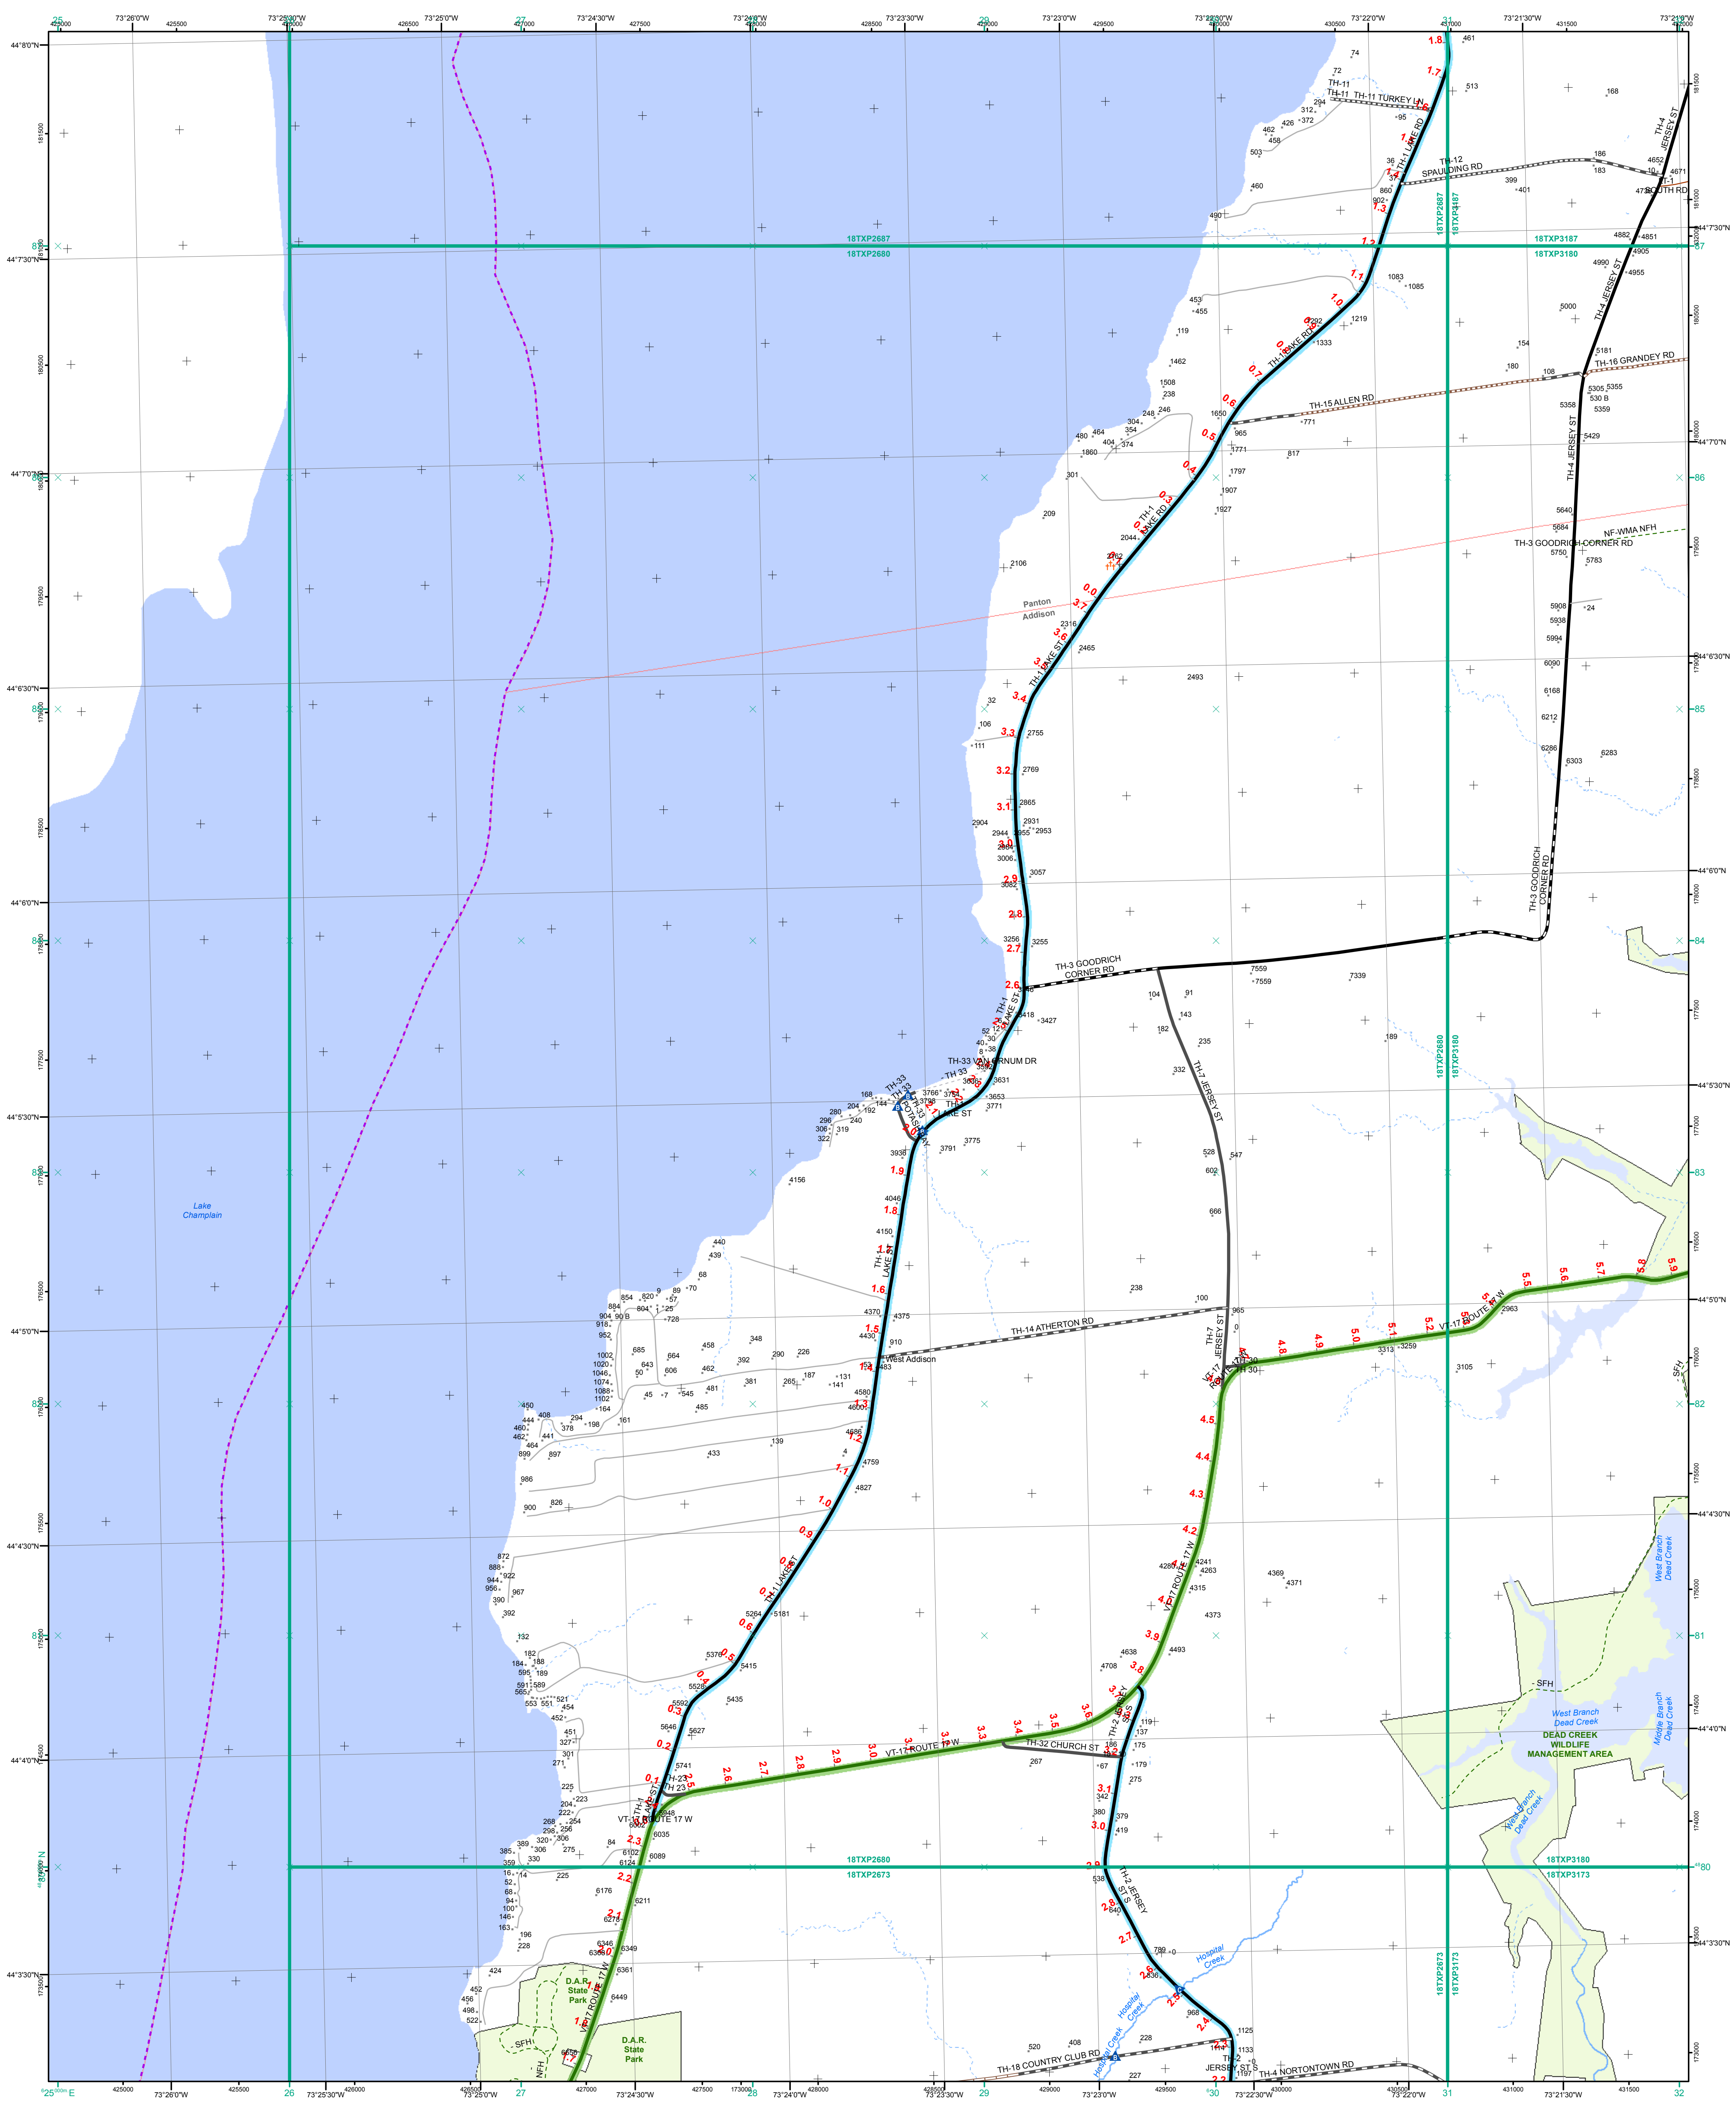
73°26'0"W 73°25'30"W 73°25'0"W 73°24'30"W 73°24'0"W 73°23'30"W 73°23'0"W 73°22'30"W 73°22'0"W 73°21'30"W 73°21'0"W

44°8'0"N
44°7'30"N
44°7'0"N
44°6'30"N
44°6'0"N
44°5'30"N
44°5'0"N
44°4'30"N
44°4'0"N
44°3'30"N

18TXP2687
18TXP2680
18TXP3187
18TXP3180
18TXP2673
18TXP3173

Lake Champlain

Panton
Addison

TH-11
TH-11 TURKEY LN
TH-1 LAKE RD
TH-12 SPAULDING RD
TH-4 JERSEY ST
TH-4 SOUTH RD
TH-16 GRANDEY RD
TH-15 ALLEN RD
TH-1 LAKE RD
NF-WMA NFH
TH-3 GOODRICH CORNER RD
TH-1 LAKE ST
TH-3 GOODRICH CORNER RD
TH-7 JERSEY ST
TH-33 VAN VORNUM DR
TH-33
TH 33
TH-1 LAKE ST
TH-14 ATHERTON RD
West Addison
VT-17 ROUTE 17 W
TH-1 LAKE ST
TH-32 CHURCH ST
TH-2 JERSEY ST S
TH-23
VT-17 ROUTE 17 W
TH-18 COUNTRY CLUB RD
TH-4 NORTONTOWN RD
TH-2 JERSEY ST S
Hospital Creek
D.A.R. State Park
SFH
NFH
DEAD CREEK WILDLIFE MANAGEMENT AREA
West Branch Dead Creek
Middle Branch Dead Creek

25 26 27 28 29 30 31 32
80 81 82 83 84 85 86 87